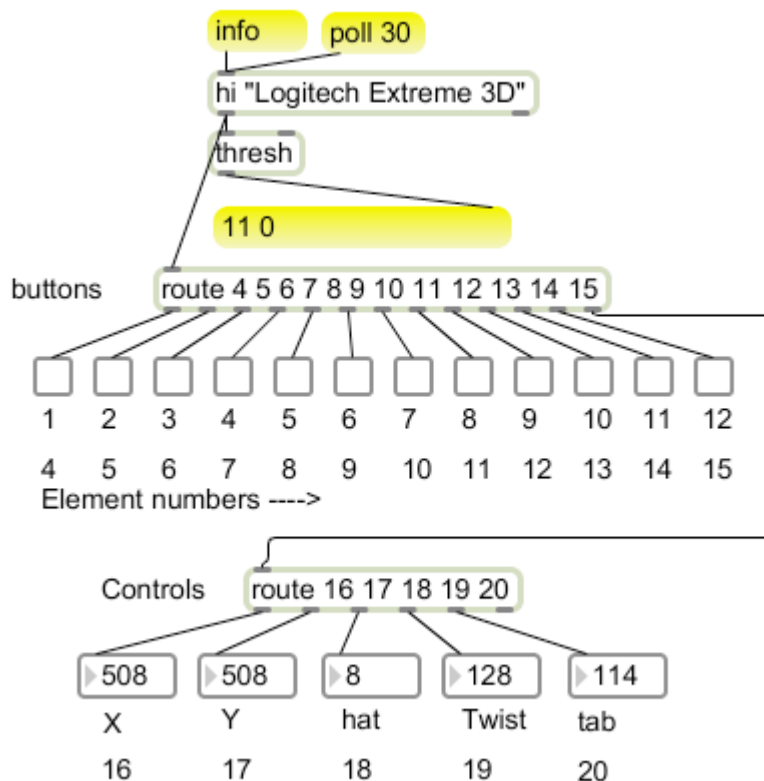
info

poll 30

hi "Logitech Extreme 3D"

thresh

11 0

buttons

route 4 5 6 7 8 9 10 11 12 13 14 15

1 2 3 4 5 6 7 8 9 10 11 12

4 5 6 7 8 9 10 11 12 13 14 15

Element numbers ---->

Controls

route 16 17 18 19 20

508 508 8 128 114

X Y hat Twist tab

16 17 18 19 20